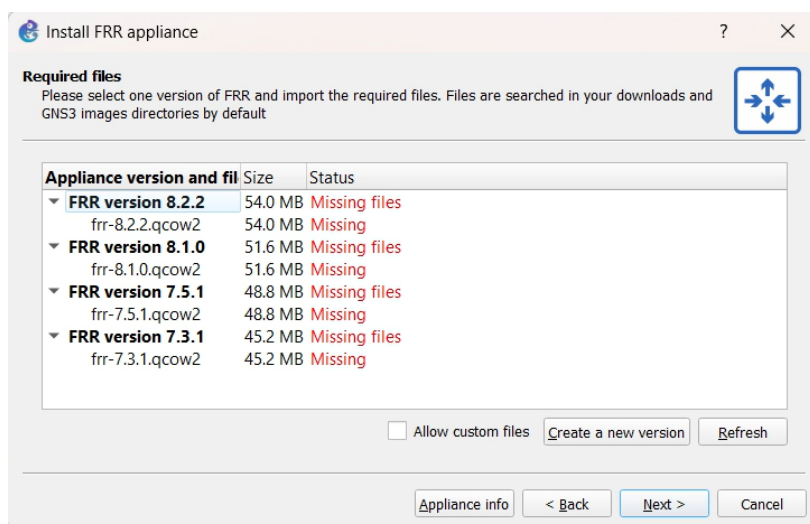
Install FRR appliance

?

X

Required files

Please select one version of FRR and import the required files. Files are searched in your downloads and GNS3 images directories by default

| Appliance version and fil | Size | Status |
|---|---|---|
| FRR version 8.2.2 | 54.0 MB | Missing files |
| frr-8.2.2.qcow2 | 54.0 MB | Missing |
| FRR version 8.1.0 | 51.6 MB | Missing files |
| frr-8.1.0.qcow2 | 51.6 MB | Missing |
| FRR version 7.5.1 | 48.8 MB | Missing files |
| frr-7.5.1.qcow2 | 48.8 MB | Missing |
| FRR version 7.3.1 | 45.2 MB | Missing files |
| frr-7.3.1.qcow2 | 45.2 MB | Missing |

Allow custom files

Create a new version

Refresh

Appliance info

< Back

Next >

Cancel